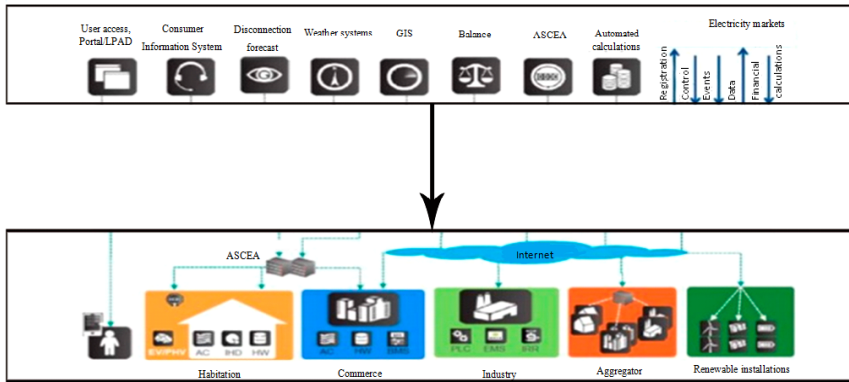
User access, Portal/LPAD

Consumer Information System

Disconnection forecast

Weather systems

GIS

Balance

ASCEA

Automated calculations

Electricity markets

Registration

Control

Events

Data

Financial calculations

ASCEA

Internet

EV/PHV

AC

IHD

HW

AC

HW

BMS

PLC

EMS

IRR

Habitation

Commerce

Industry

Aggregator

Renewable installations